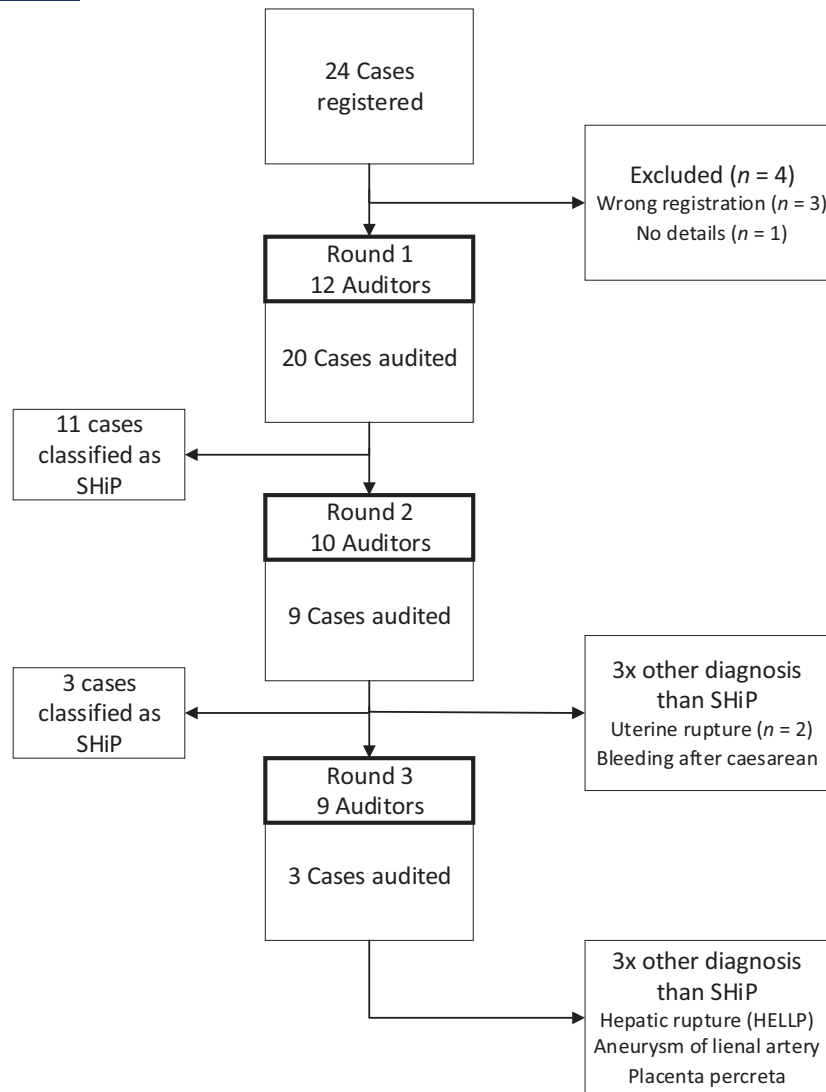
24 Cases registered

Excluded ($n$ = 4)
Wrong registration ($n$ = 3)
No details ($n$ = 1)

Round 1
12 Auditors

20 Cases audited

11 cases classified as SHiP

Round 2
10 Auditors

9 Cases audited

3 cases classified as SHiP

3x other diagnosis than SHiP
Uterine rupture ($n$ = 2)
Bleeding after caesarean

Round 3
9 Auditors

3 Cases audited

3x other diagnosis than SHiP
Hepatic rupture (HELLP)
Aneurysm of lienal artery
Placenta percreta